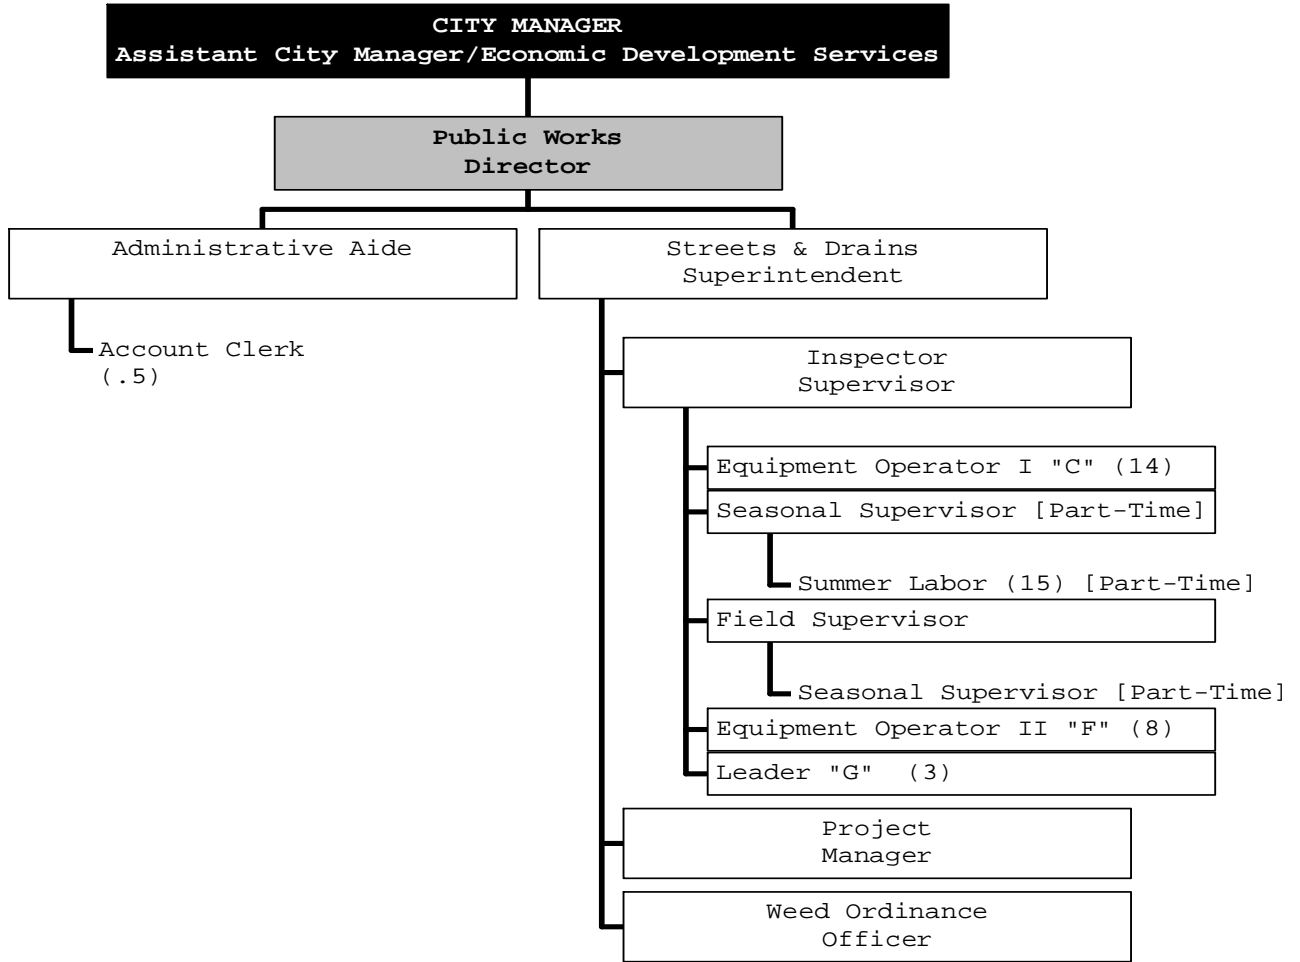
CITY MANAGER
Assistant City Manager/Economic Development Services

Public Works
Director

Administrative Aide

Account Clerk
(.5)

Streets & Drains
Superintendent

Inspector
Supervisor

Equipment Operator I "C" (14)

Seasonal Supervisor [Part-Time]

Summer Labor (15) [Part-Time]

Field Supervisor

Seasonal Supervisor [Part-Time]

Equipment Operator II "F" (8)

Leader "G" (3)

Project
Manager

Weed Ordinance
Officer